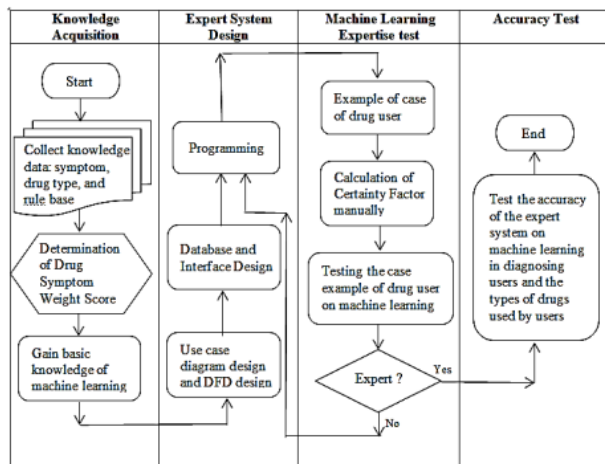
| Knowledge Acquisition | Expert System Design | Machine Learning Expertise test | Accuracy Test |
|---|---|---|---|

Start

Collect knowledge data: symptom, drug type, and rule base

Determination of Drug Symptom Weight Score

Gain basic knowledge of machine learning

Programming

Database and Interface Design

Use case diagram design and DFD design

Example of case of drug user

Calculation of Certainty Factor manually

Testing the case example of drug user on machine learning

Expert ?

Yes

No

End

Test the accuracy of the expert system on machine learning in diagnosing users and the types of drugs used by users